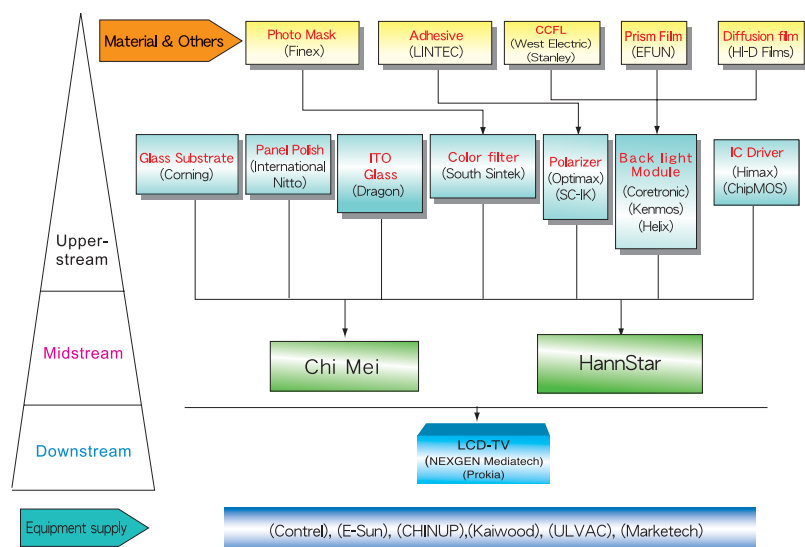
Material & Others

Photo Mask
(Finex)

Adhesive
(LINTEC)

CCFL
(West Electric)
(Stanley)

Prism Film
(EFUN)

Diffusion film
(HI-D Films)

Glass Substrate
(Corning)

Panel Polish
(International Nitto)

ITO Glass
(Dragon)

Color filter
(South Sintek)

Polarizer
(Optimax)
(SC-IK)

Back light Module
(Coretronic)
(Kenmos)
(Helix)

IC Driver
(Himax)
(ChipMOS)

Upper-stream

Midstream

Chi Mei

HannStar

Downstream

LCD-TV
(NEXGEN Mediatech)
(Prokia)

Equipment supply

(Contrel), (E-Sun), (CHINUP),(Kaiwood), (ULVAC), (Marketech)